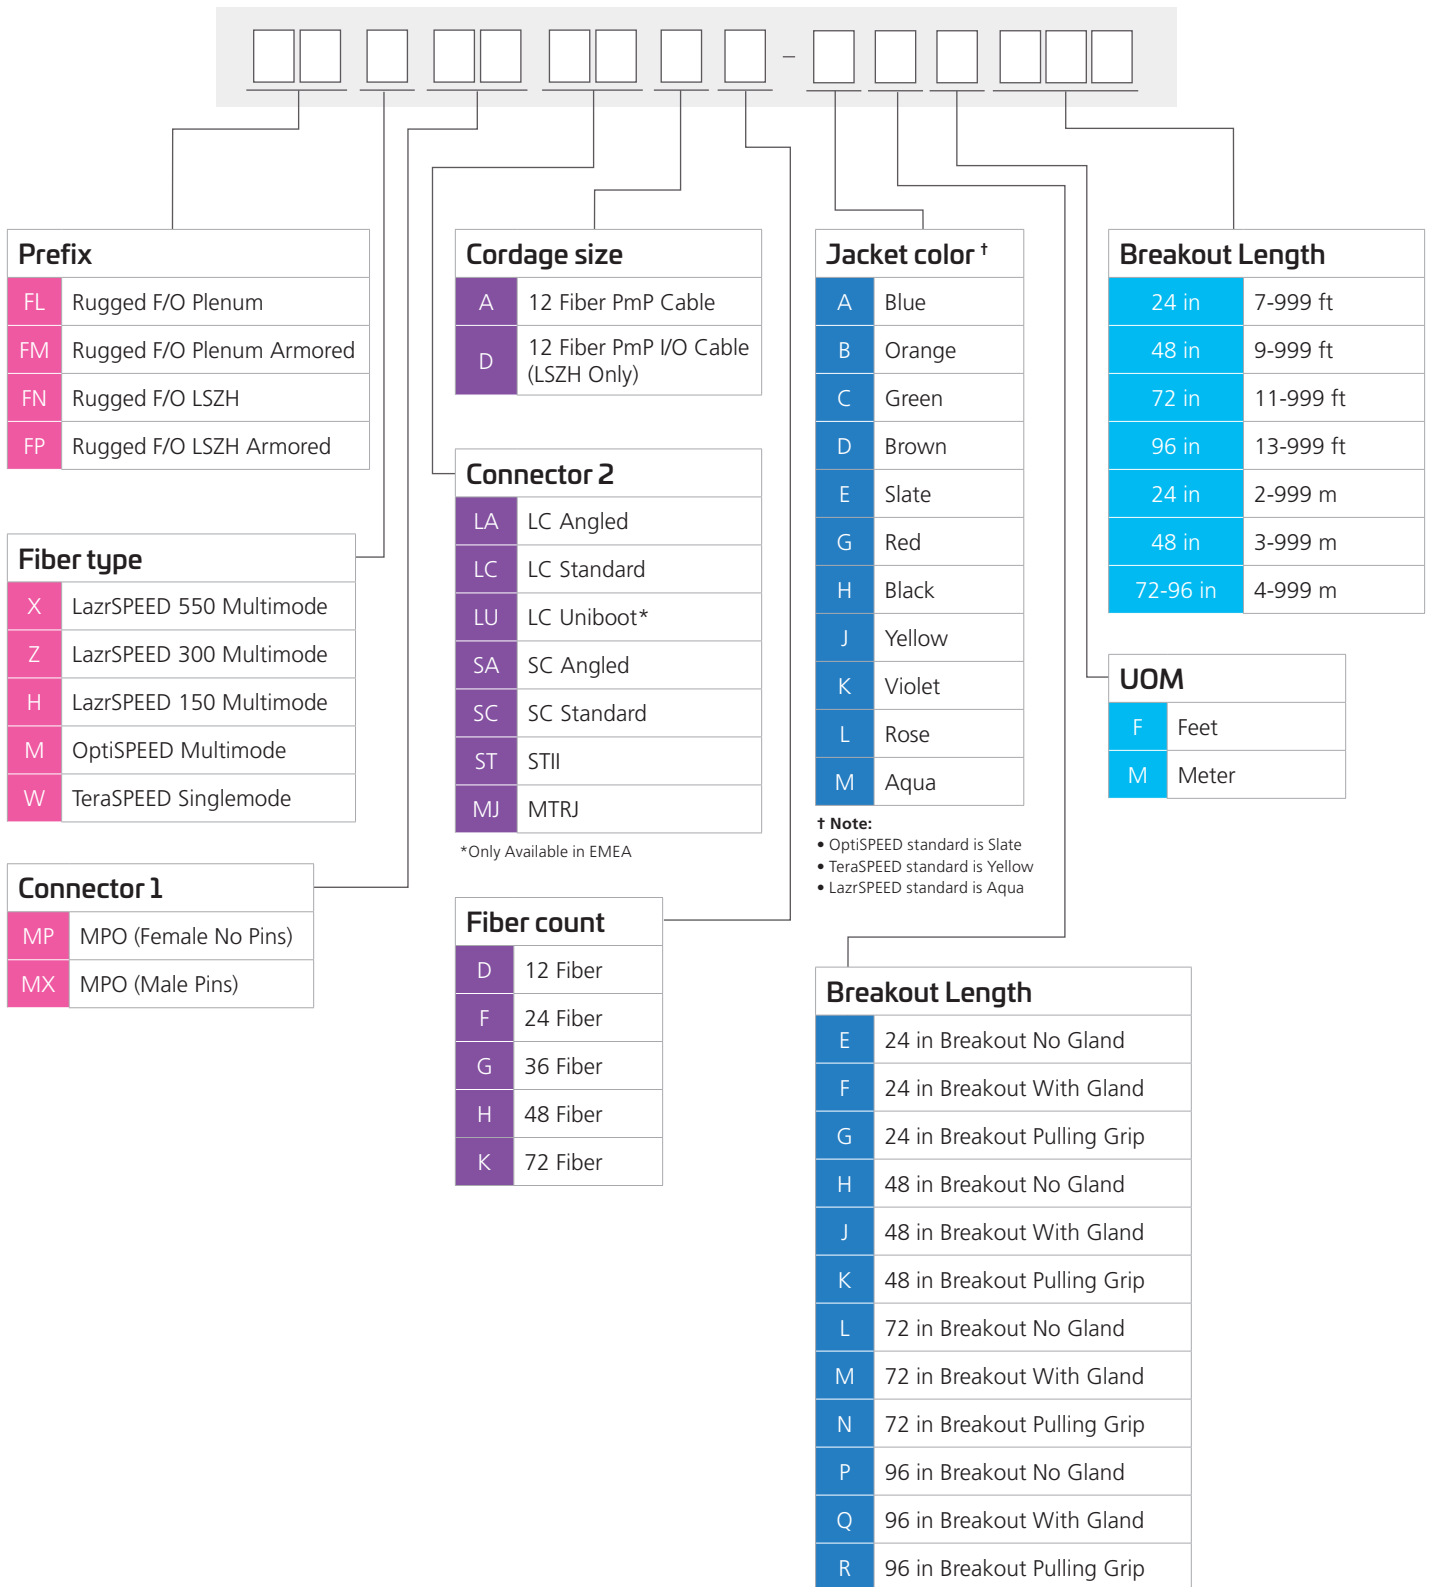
-

**Prefix**

| FL | Rugged F/O Plenum |
|---|---|
| FM | Rugged F/O Plenum Armored |
| FN | Rugged F/O LSZH |
| FP | Rugged F/O LSZH Armored |

**Fiber type**

| X | LazrSPEED 550 Multimode |
|---|---|
| Z | LazrSPEED 300 Multimode |
| H | LazrSPEED 150 Multimode |
| M | OptiSPEED Multimode |
| W | TeraSPEED Singlemode |

**Connector 1**

| MP | MPO (Female No Pins) |
|---|---|
| MX | MPO (Male Pins) |

**Cordage size**

| A | 12 Fiber PmP Cable |
|---|---|
| D | 12 Fiber PmP I/O Cable (LSZH Only) |

**Connector 2**

| LA | LC Angled |
|---|---|
| LC | LC Standard |
| LU | LC Uniboot* |
| SA | SC Angled |
| SC | SC Standard |
| ST | STII |
| MJ | MTRJ |

*Only Available in EMEA

**Fiber count**

| D | 12 Fiber |
|---|---|
| F | 24 Fiber |
| G | 36 Fiber |
| H | 48 Fiber |
| K | 72 Fiber |

**Jacket color †**

| A | Blue |
|---|---|
| B | Orange |
| C | Green |
| D | Brown |
| E | Slate |
| G | Red |
| H | Black |
| J | Yellow |
| K | Violet |
| L | Rose |
| M | Aqua |

† Note:
• OptiSPEED standard is Slate
• TeraSPEED standard is Yellow
• LazrSPEED standard is Aqua

**Breakout Length**

| 24 in | 7-999 ft |
|---|---|
| 48 in | 9-999 ft |
| 72 in | 11-999 ft |
| 96 in | 13-999 ft |
| 24 in | 2-999 m |
| 48 in | 3-999 m |
| 72-96 in | 4-999 m |

**UOM**

| F | Feet |
|---|---|
| M | Meter |

**Breakout Length**

| E | 24 in Breakout No Gland |
|---|---|
| F | 24 in Breakout With Gland |
| G | 24 in Breakout Pulling Grip |
| H | 48 in Breakout No Gland |
| J | 48 in Breakout With Gland |
| K | 48 in Breakout Pulling Grip |
| L | 72 in Breakout No Gland |
| M | 72 in Breakout With Gland |
| N | 72 in Breakout Pulling Grip |
| P | 96 in Breakout No Gland |
| Q | 96 in Breakout With Gland |
| R | 96 in Breakout Pulling Grip |